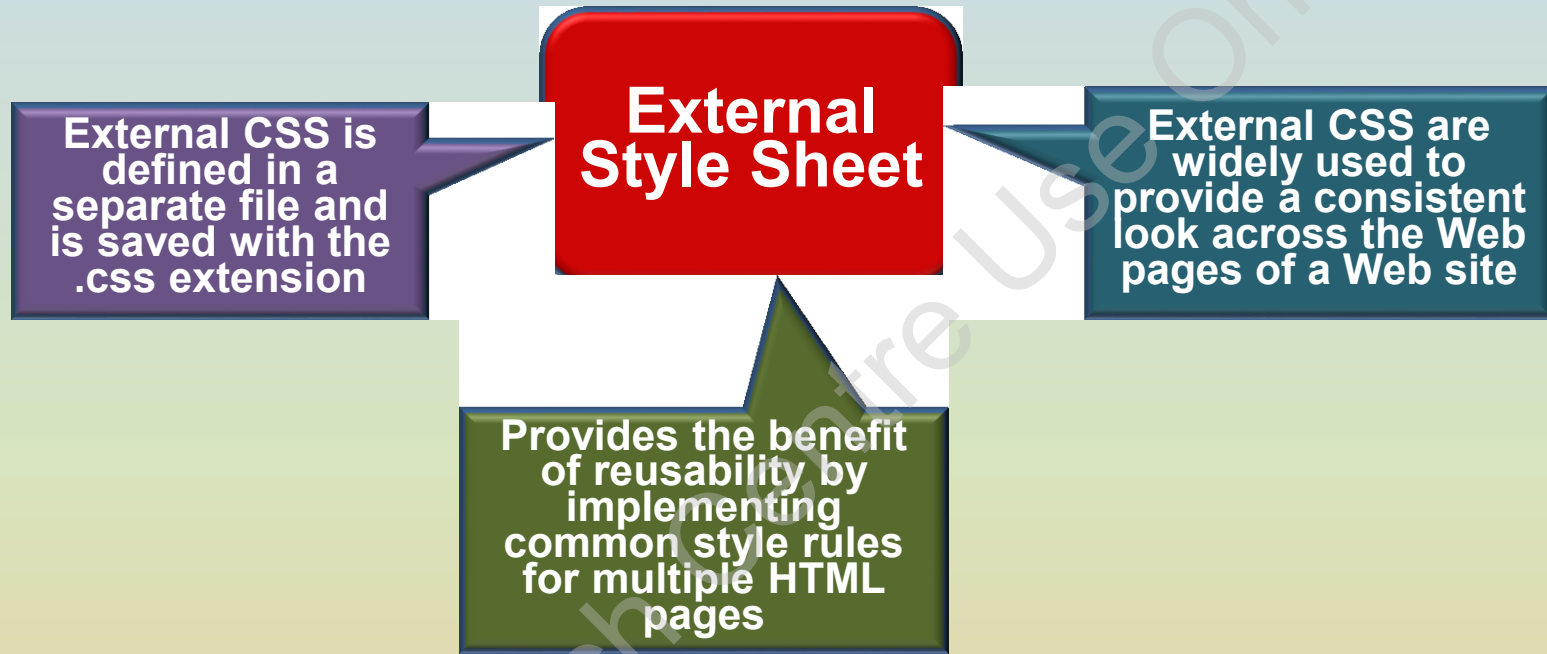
External Style Sheet

External CSS is defined in a separate file and is saved with the .css extension

External CSS are widely used to provide a consistent look across the Web pages of a Web site

Provides the benefit of reusability by implementing common style rules for multiple HTML pages

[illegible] Centre Use Only